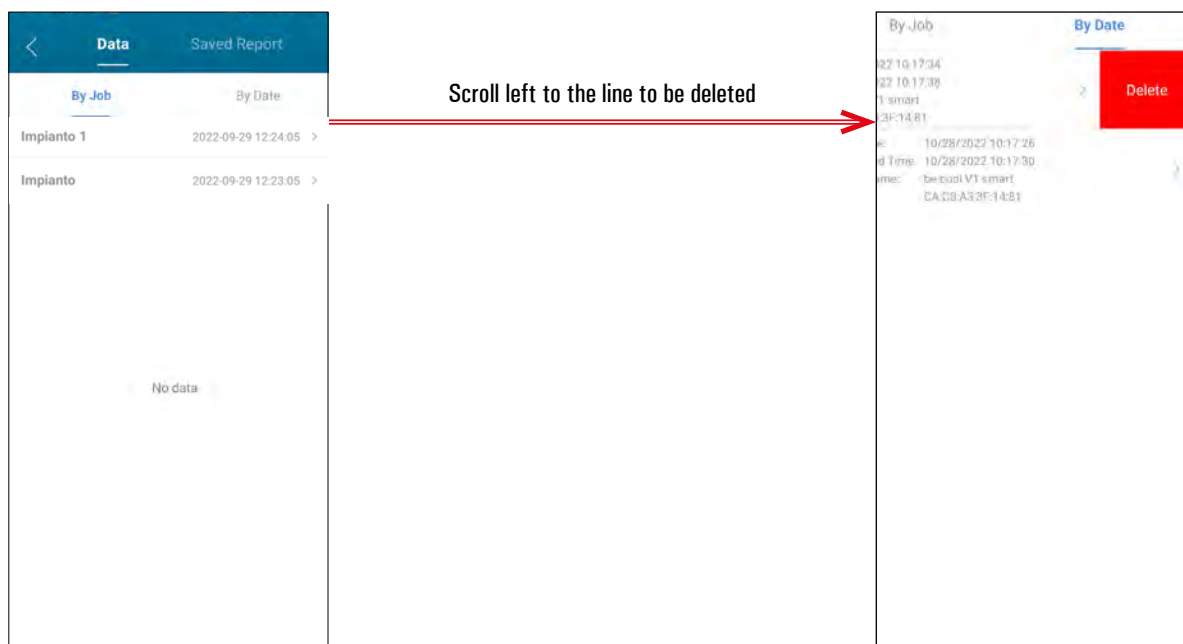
Data Saved Report

By Job By Date

Impianto 1 2022-09-29 12:24:05 >

Impianto 2022-09-29 12:23:05 >

No data

Scroll left to the line to be deleted

By Job By Date

22 10:17:34
22 10:17:38
1 smart
3F:14:81

Delete

e: 10/28/2022 10:17:26
d Time: 10/28/2022 10:17:30
ame: be.cool V1 smart
CA:D8:A3:3F:14:81